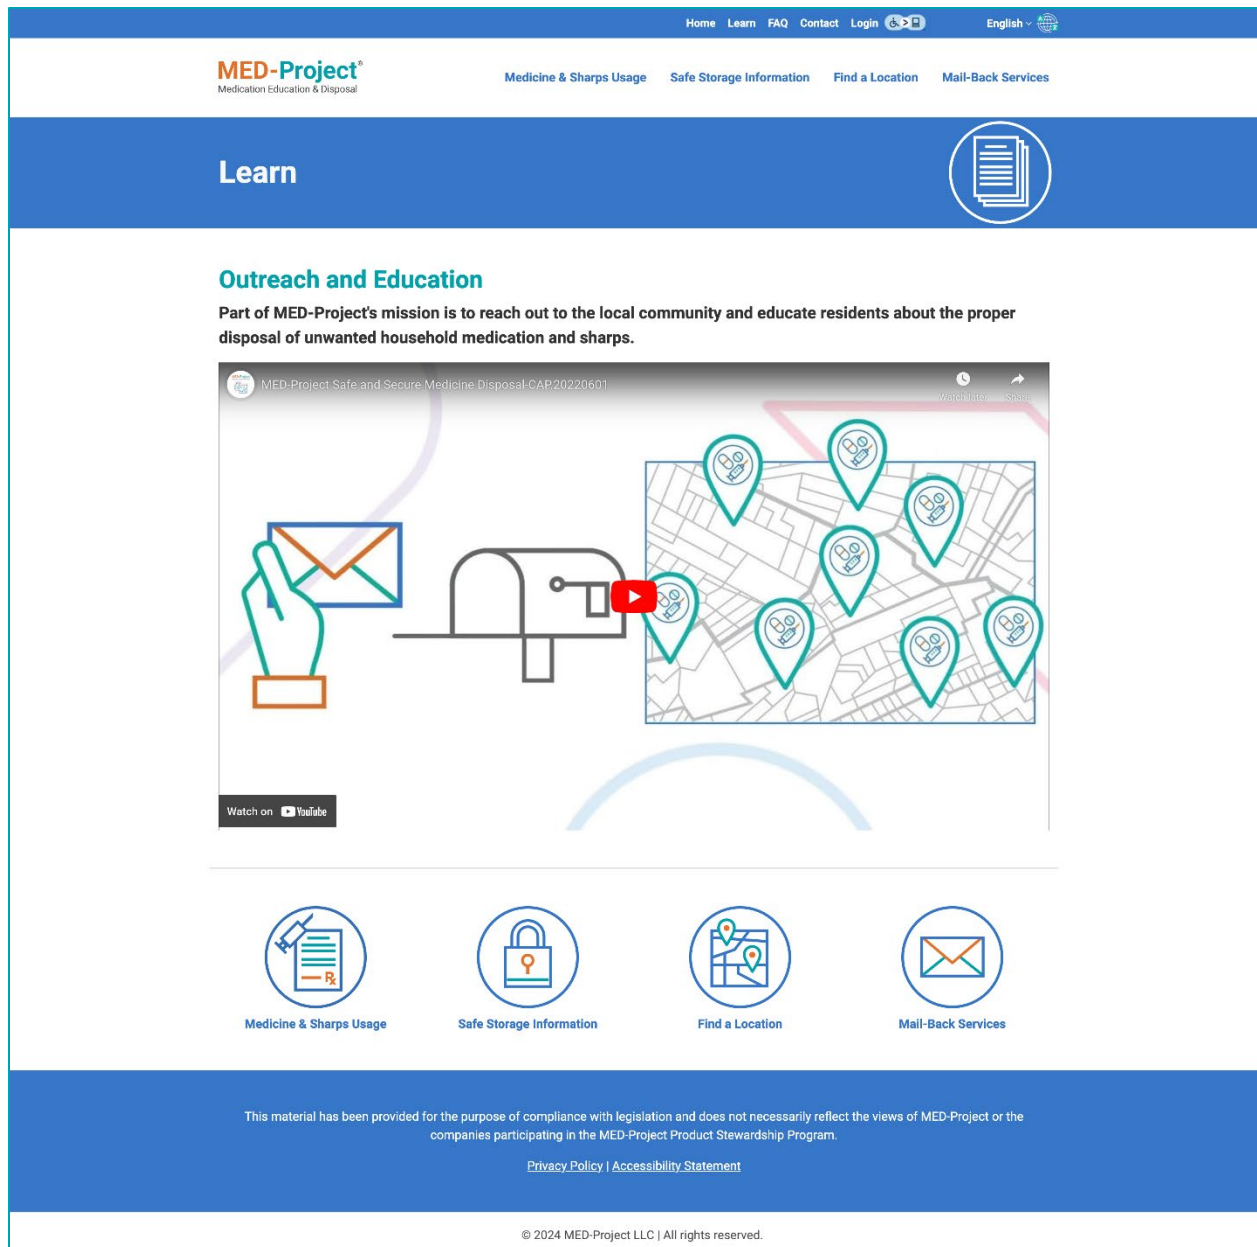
Home Learn FAQ Contact Login

English

MED-Project®
Medication Education & Disposal

Medicine & Sharps Usage Safe Storage Information Find a Location Mail-Back Services

Learn

Outreach and Education

Part of MED-Project's mission is to reach out to the local community and educate residents about the proper disposal of unwanted household medication and sharps.

MED-Project Safe and Secure Medicine Disposal-CAP 20220601

Watch later Share

Watch on YouTube

Medicine & Sharps Usage

Safe Storage Information

Find a Location

Mail-Back Services

This material has been provided for the purpose of compliance with legislation and does not necessarily reflect the views of MED-Project or the companies participating in the MED-Project Product Stewardship Program.

Privacy Policy | Accessibility Statement

© 2024 MED-Project LLC | All rights reserved.